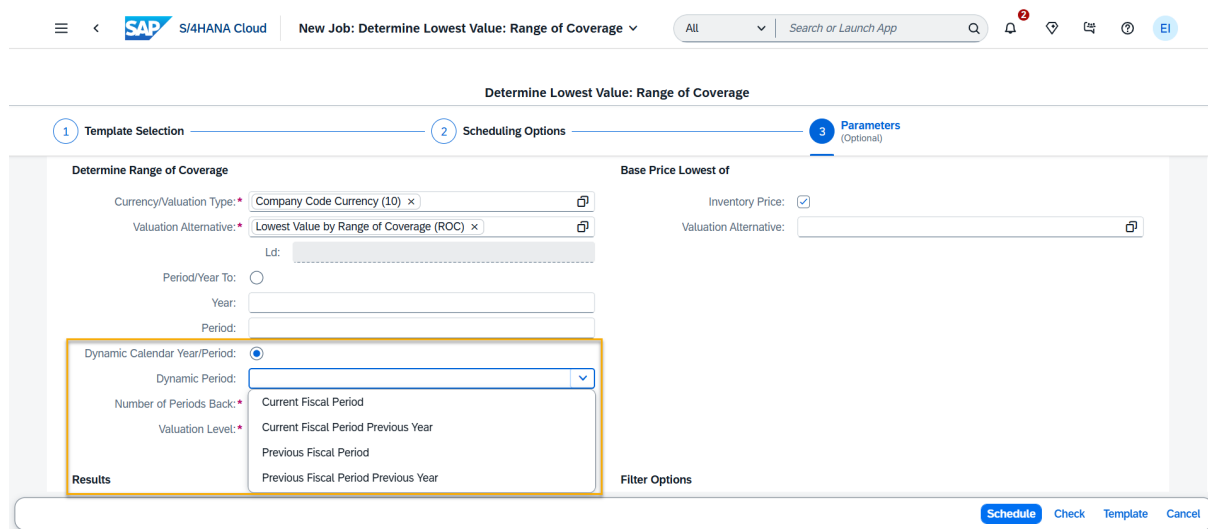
SAP S/4HANA Cloud New Job: Determine Lowest Value: Range of Coverage

All Search or Launch App

2

EI

Determine Lowest Value: Range of Coverage

1 Template Selection

2 Scheduling Options

3 Parameters (Optional)

Determine Range of Coverage

Currency/Valuation Type:* Company Code Currency (10) ×

Valuation Alternative:* Lowest Value by Range of Coverage (ROC) ×

Ld:

Period/Year To:

Year:

Period:

Dynamic Calendar Year/Period:

Dynamic Period:

Number of Periods Back:*

Valuation Level:*

Current Fiscal Period

Current Fiscal Period Previous Year

Previous Fiscal Period

Previous Fiscal Period Previous Year

Results

Base Price Lowest of

Inventory Price:

Valuation Alternative:

Filter Options

Schedule Check Template Cancel